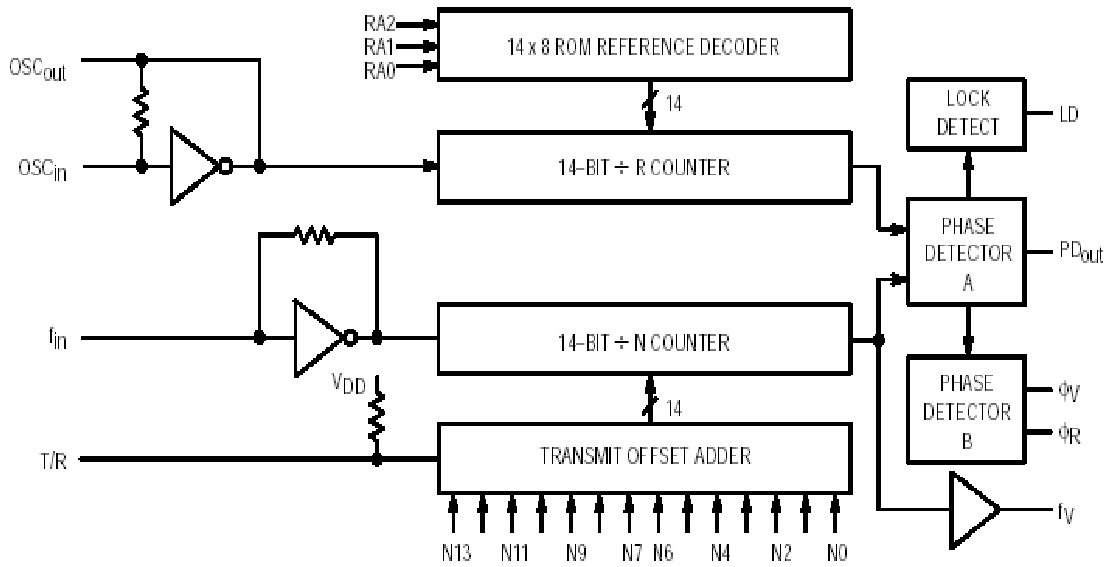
RA2
RA1
RA0
14 x 8 ROM REFERENCE DECODER
14
$OSC_{out}$
$OSC_{in}$
14-BIT ÷ R COUNTER
LOCK DETECT
LD
PHASE DETECTOR A
$PD_{out}$
$f_{in}$
14-BIT ÷ N COUNTER
$V_{DD}$
PHASE DETECTOR B
$\phi_V$
$\phi_R$
14
T/R
TRANSMIT OFFSET ADDER
N13 N11 N9 N7 N6 N4 N2 N0
$f_V$